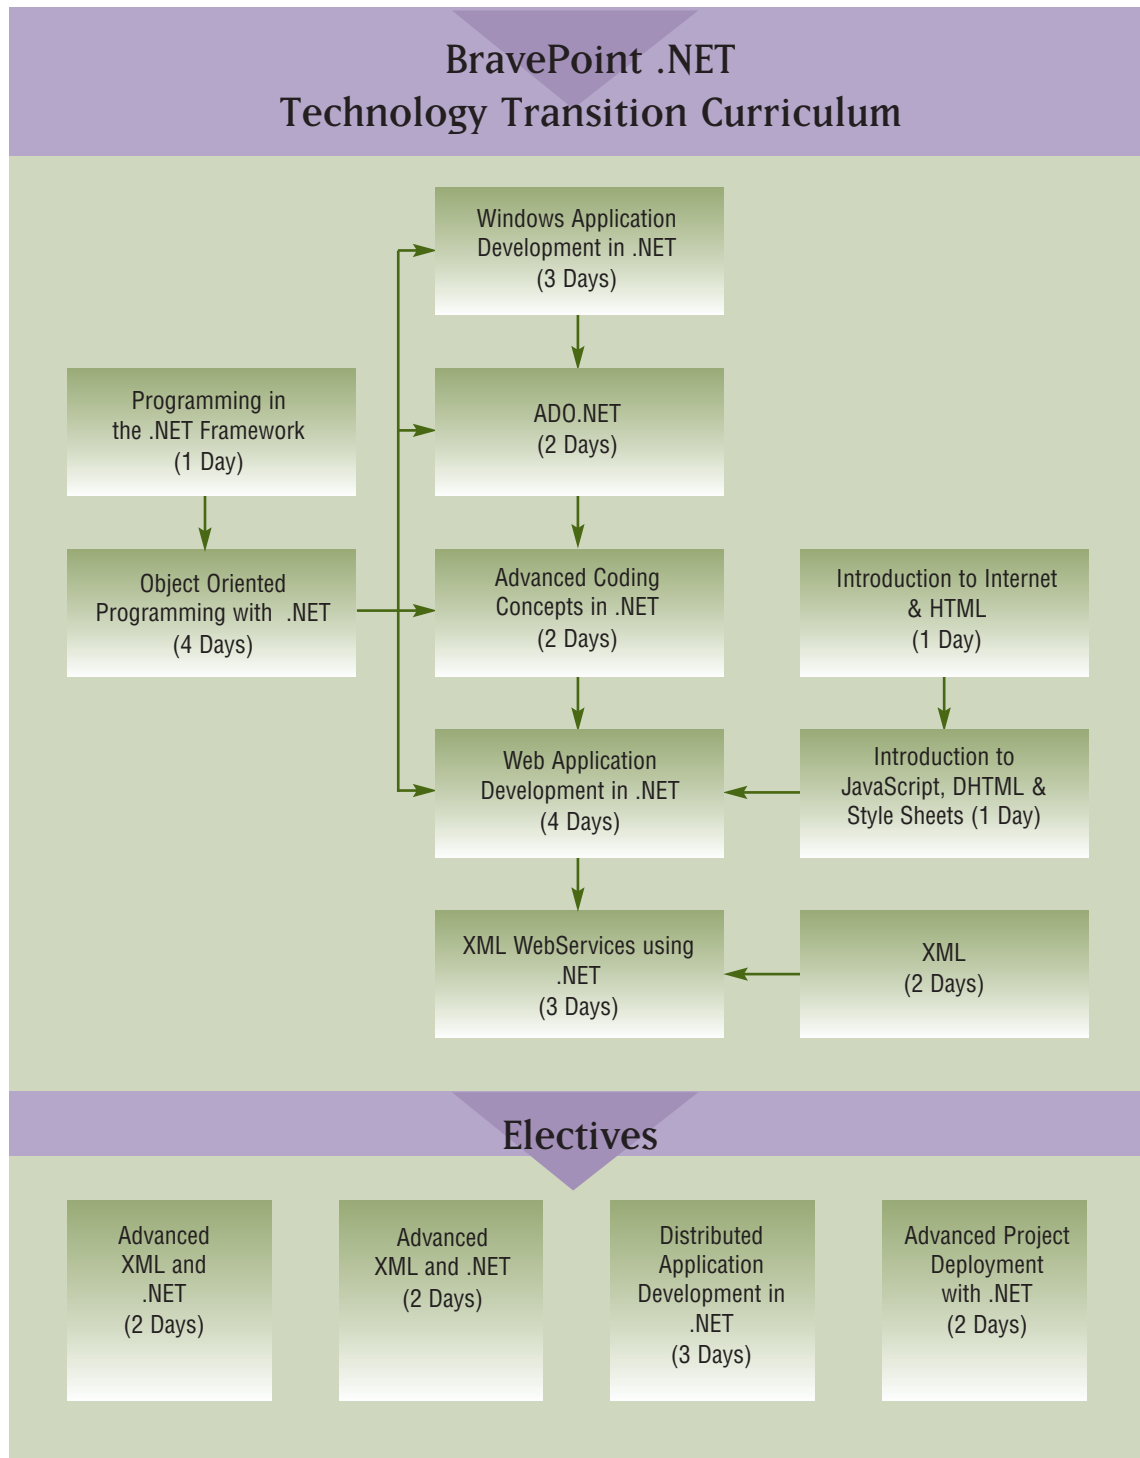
BravePoint .NET
Technology Transition Curriculum

Windows Application Development in .NET
(3 Days)

Programming in the .NET Framework
(1 Day)

ADO.NET
(2 Days)

Object Oriented Programming with .NET
(4 Days)

Advanced Coding Concepts in .NET
(2 Days)

Introduction to Internet & HTML
(1 Day)

Web Application Development in .NET
(4 Days)

Introduction to JavaScript, DHTML & Style Sheets (1 Day)

XML WebServices using .NET
(3 Days)

XML
(2 Days)

Electives

Advanced XML and .NET
(2 Days)

Advanced XML and .NET
(2 Days)

Distributed Application Development in .NET
(3 Days)

Advanced Project Deployment with .NET
(2 Days)